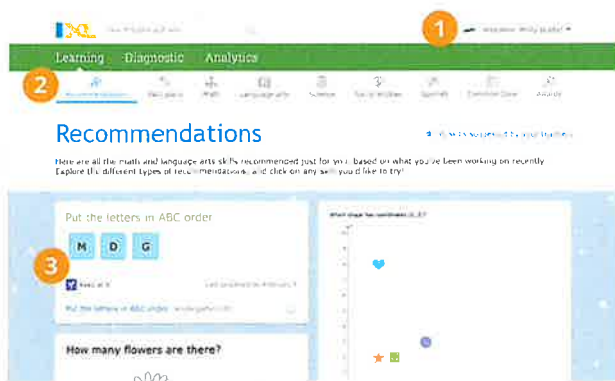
IXL

1

Learning Diagnostic Analytics

2

Recommendations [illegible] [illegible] Math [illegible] Language arts Science Social studies Spanish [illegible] Awards

Recommendations

Here are all the math and language arts skills recommended just for you based on what you've been working on recently. Explore the different types of recommendations, and click on any skill you'd like to try!

Put the letters in ABC order

M D G

3

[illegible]

Put the letters in ABC order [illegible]

How many flowers are there?

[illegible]